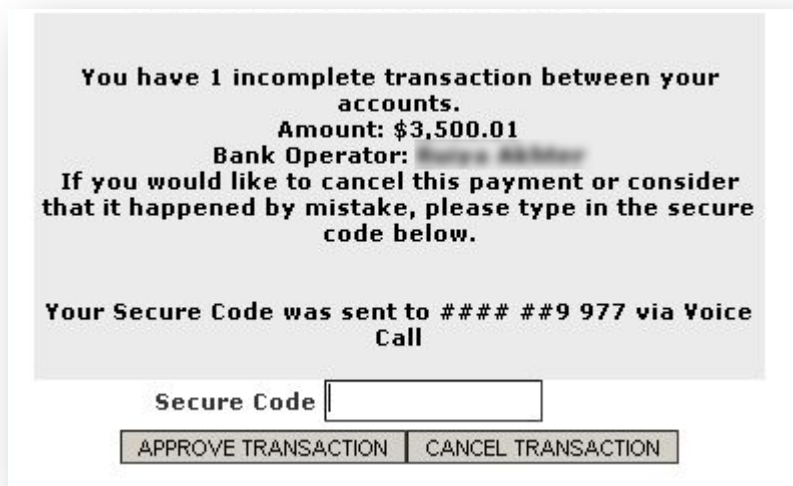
You have 1 incomplete transaction between your accounts.
Amount: $3,500.01
Bank Operator: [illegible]
If you would like to cancel this payment or consider that it happened by mistake, please type in the secure code below.

Your Secure Code was sent to #### ##9 977 via Voice Call

Secure Code

APPROVE TRANSACTION CANCEL TRANSACTION